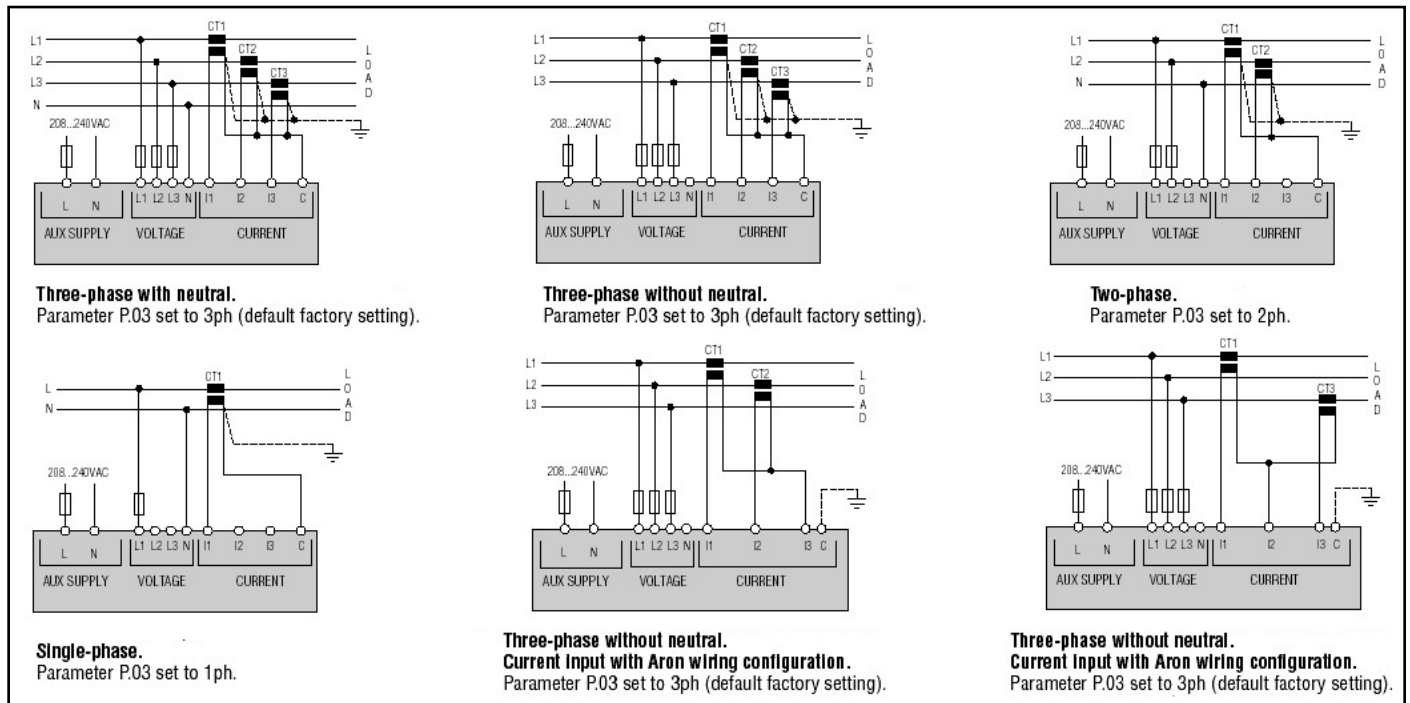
L1
L2
L3
N
CT1
CT2
CT3
L O A D
208...240VAC
L N
AUX SUPPLY
L1 L2 L3 N
VOLTAGE
I1 I2 I3 C
CURRENT

**Three-phase with neutral.**
Parameter P.03 set to 3ph (default factory setting).

L1
L2
L3
CT1
CT2
CT3
L O A D
208...240VAC
L N
AUX SUPPLY
L1 L2 L3 N
VOLTAGE
I1 I2 I3 C
CURRENT

**Three-phase without neutral.**
Parameter P.03 set to 3ph (default factory setting).

L1
L2
N
CT1
CT2
L O A D
208...240VAC
L N
AUX SUPPLY
L1 L2 L3 N
VOLTAGE
I1 I2 I3 C
CURRENT

**Two-phase.**
Parameter P.03 set to 2ph.

L
N
CT1
L O A D
208...240VAC
L N
AUX SUPPLY
L1 L2 L3 N
VOLTAGE
I1 I2 I3 C
CURRENT

**Single-phase.**
Parameter P.03 set to 1ph.

L1
L2
L3
CT1
CT2
L O A D
208...240VAC
L N
AUX SUPPLY
L1 L2 L3 N
VOLTAGE
I1 I2 I3 C
CURRENT

**Three-phase without neutral.**
**Current input with Aron wiring configuration.**
Parameter P.03 set to 3ph (default factory setting).

L1
L2
L3
CT1
CT3
L O A D
208...240VAC
L N
AUX SUPPLY
L1 L2 L3 N
VOLTAGE
I1 I2 I3 C
CURRENT

**Three-phase without neutral.**
**Current input with Aron wiring configuration.**
Parameter P.03 set to 3ph (default factory setting).